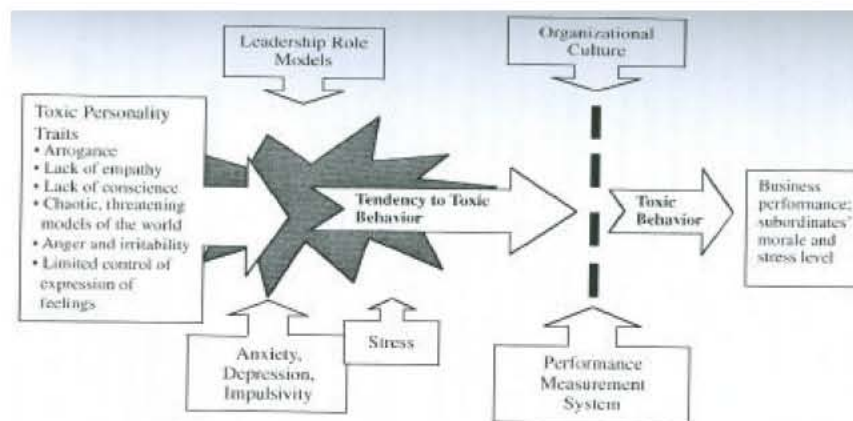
Leadership Role Models

Organizational Culture

Toxic Personality Traits
• Arrogance
• Lack of empathy
• Lack of conscience
• Chaotic, threatening models of the world
• Anger and irritability
• Limited control of expression of feelings

Tendency to Toxic Behavior

Toxic Behavior

Business performance; subordinates' morale and stress level

Anxiety, Depression, Impulsivity

Stress

Performance Measurement System